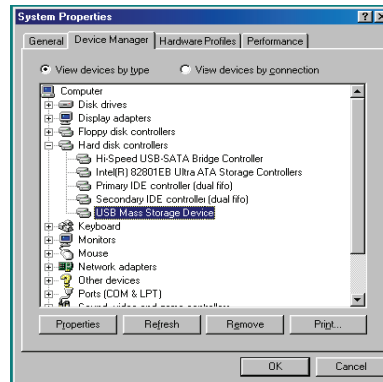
System Properties

?

General Device Manager Hardware Profiles Performance

View devices by type View devices by connection

Computer
Disk drives
Display adapters
Floppy disk controllers
Hard disk controllers
Hi-Speed USB-SATA Bridge Controller
Intel(R) 82801EB Ultra ATA Storage Controllers
Primary IDE controller (dual fifo)
Secondary IDE controller (dual fifo)
USB Mass Storage Device
Keyboard
Monitors
Mouse
Network adapters
Other devices
Ports (COM & LPT)
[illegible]

Properties Refresh Remove Print...

OK Cancel